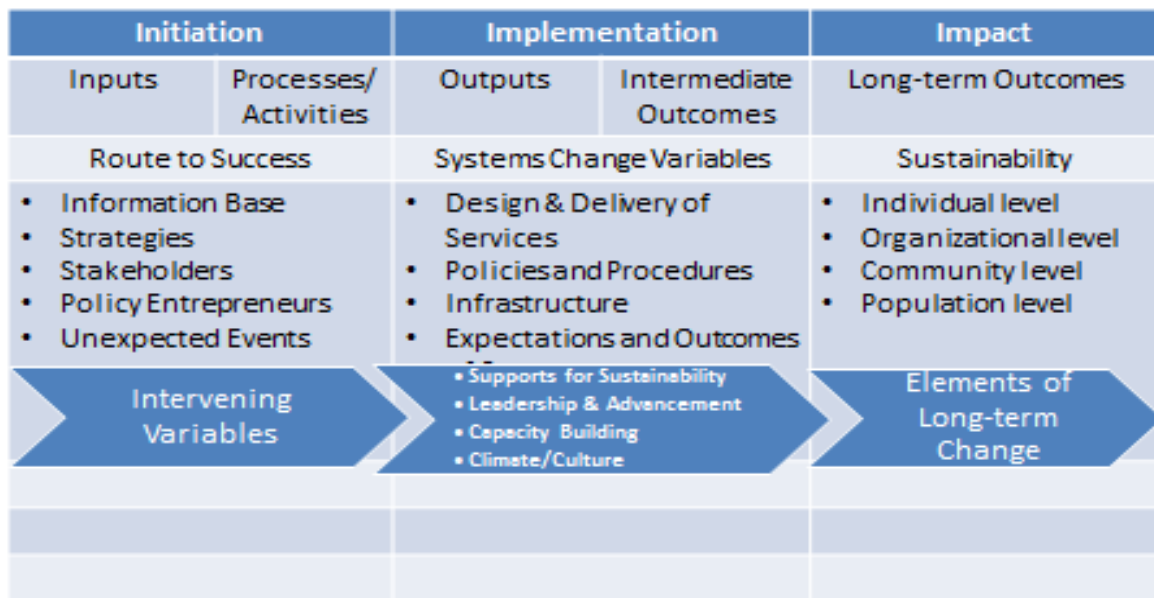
| Initiation | | Implementation | | Impact |
|---|---|---|---|---|
| Inputs | Processes/ Activities | Outputs | Intermediate Outcomes | Long-term Outcomes |
| Route to Success | | Systems Change Variables | | Sustainability |
| • Information Base • Strategies • Stakeholders • Policy Entrepreneurs • Unexpected Events | | • Design & Delivery of Services • Policies and Procedures • Infrastructure • Expectations and Outcomes | | • Individual level • Organizational level • Community level • Population level |

Intervening Variables

• Supports for Sustainability
• Leadership & Advancement
• Capacity Building
• Climate/Culture

Elements of Long-term Change